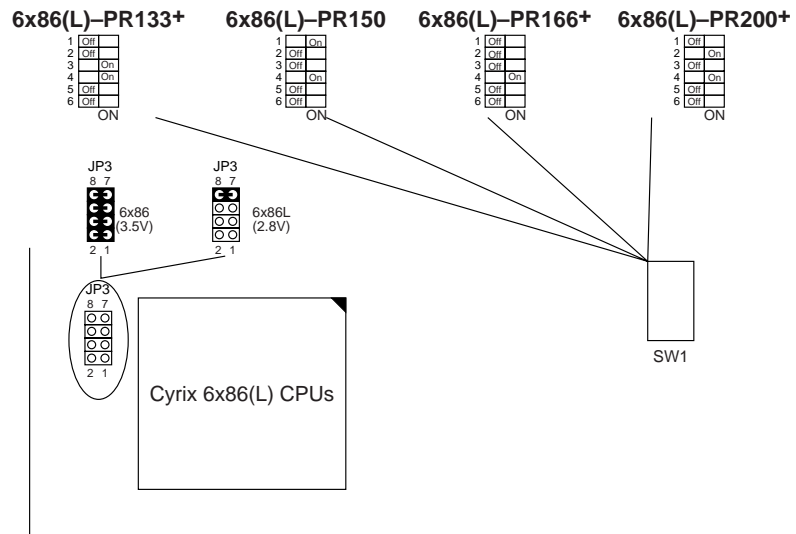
6x86(L)–PR133+

| | | |
|---|---|---|
| 1 | Off | |
| 2 | Off | |
| 3 | | On |
| 4 | | On |
| 5 | Off | |
| 6 | Off | |

ON

6x86(L)–PR150

| | | |
|---|---|---|
| 1 | | On |
| 2 | Off | |
| 3 | Off | |
| 4 | | On |
| 5 | Off | |
| 6 | Off | |

ON

6x86(L)–PR166+

| | | |
|---|---|---|
| 1 | Off | |
| 2 | Off | |
| 3 | Off | |
| 4 | | On |
| 5 | Off | |
| 6 | Off | |

ON

6x86(L)–PR200+

| | | |
|---|---|---|
| 1 | Off | |
| 2 | | On |
| 3 | Off | |
| 4 | | On |
| 5 | Off | |
| 6 | Off | |

ON

JP3
8 7
6x86 (3.5V)
2 1

JP3
8 7
6x86L (2.8V)
2 1

JP3
8 7
2 1

Cyrix 6x86(L) CPUs

SW1